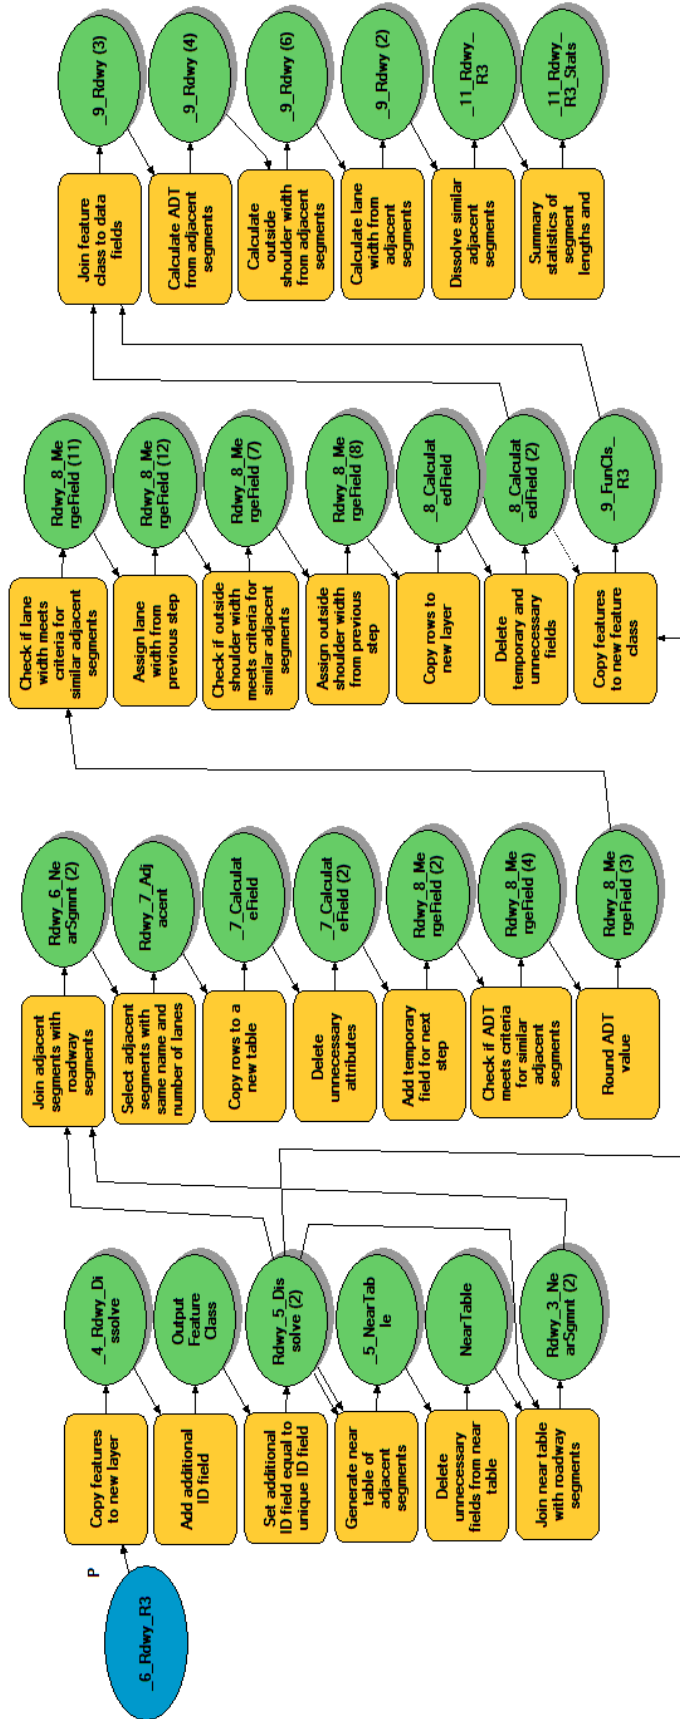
P

_6_Rdwy_R3

Copy features to new layer

_4_Rdwy_Dissolve

Add additional ID field

Output Feature Class

Set additional ID field equal to unique ID field

Rdwy_5_Dissolve (2)

Generate near table of adjacent segments

_5_NearTable

Delete unnecessary fields from near table

NearTable

Join near table with roadway segments

Rdwy_3_NearSgmnt (2)

Join adjacent segments with roadway segments

Rdwy_6_NearSgmnt (2)

Select adjacent segments with same name and number of lanes

Rdwy_7_Adjacent

Copy rows to a new table

_7_CalculateField

Delete unnecessary attributes

_7_CalculateField (2)

Add temporary field for next step

Rdwy_8_MergeField (2)

Check if ADT meets criteria for similar adjacent segments

Rdwy_8_MergeField (4)

Round ADT value

Rdwy_8_MergeField (3)

Check if lane width meets criteria for similar adjacent segments

Rdwy_8_MergeField (11)

Assign lane width from previous step

Rdwy_8_MergeField (12)

Check if outside shoulder width meets criteria for similar adjacent segments

Rdwy_8_MergeField (7)

Assign outside shoulder width from previous step

Rdwy_8_MergeField (8)

Copy rows to new layer

_8_CalculatedField

Delete temporary and unnecessary fields

_8_CalculatedField (2)

Copy features to new feature class

_9_FunCls_R3

Join feature class to data fields

_9_Rdwy (3)

Calculate ADT from adjacent segments

_9_Rdwy (4)

Calculate outside shoulder width from adjacent segments

_9_Rdwy (6)

Calculate lane width from adjacent segments

_9_Rdwy (2)

Dissolve similar adjacent segments

_11_Rdwy_R3

Summary statistics of segment lengths and

_11_Rdwy_R3_Stats